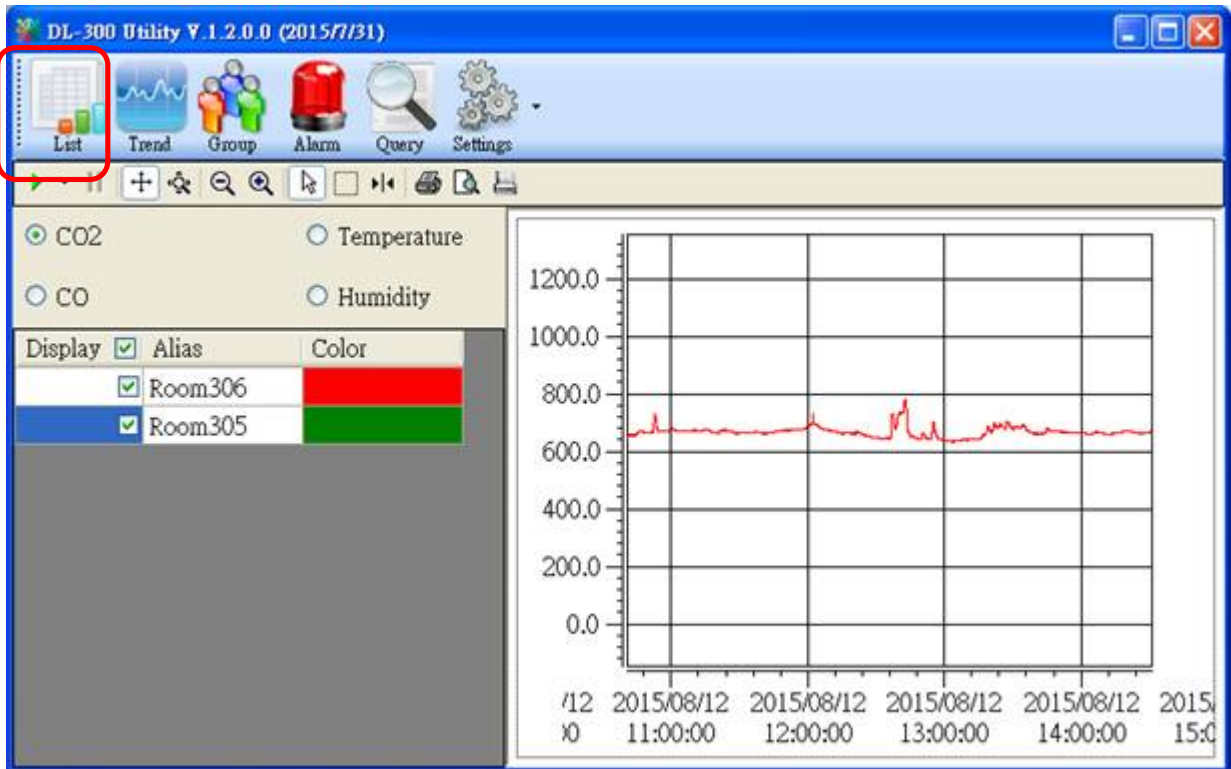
DL-300 Utility V.1.2.0.0 (2015/7/31)

List Trend Group Alarm Query Settings

CO2 Temperature

CO Humidity

| Display ☑ | Alias | Color |
|---|---|---|
| ☑ | Room306 | |
| ☑ | Room305 | |

1200.0
1000.0
800.0
600.0
400.0
200.0
0.0

/12 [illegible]0 2015/08/12 11:00:00 2015/08/12 12:00:00 2015/08/12 13:00:00 2015/08/12 14:00:00 2015/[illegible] 15:0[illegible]